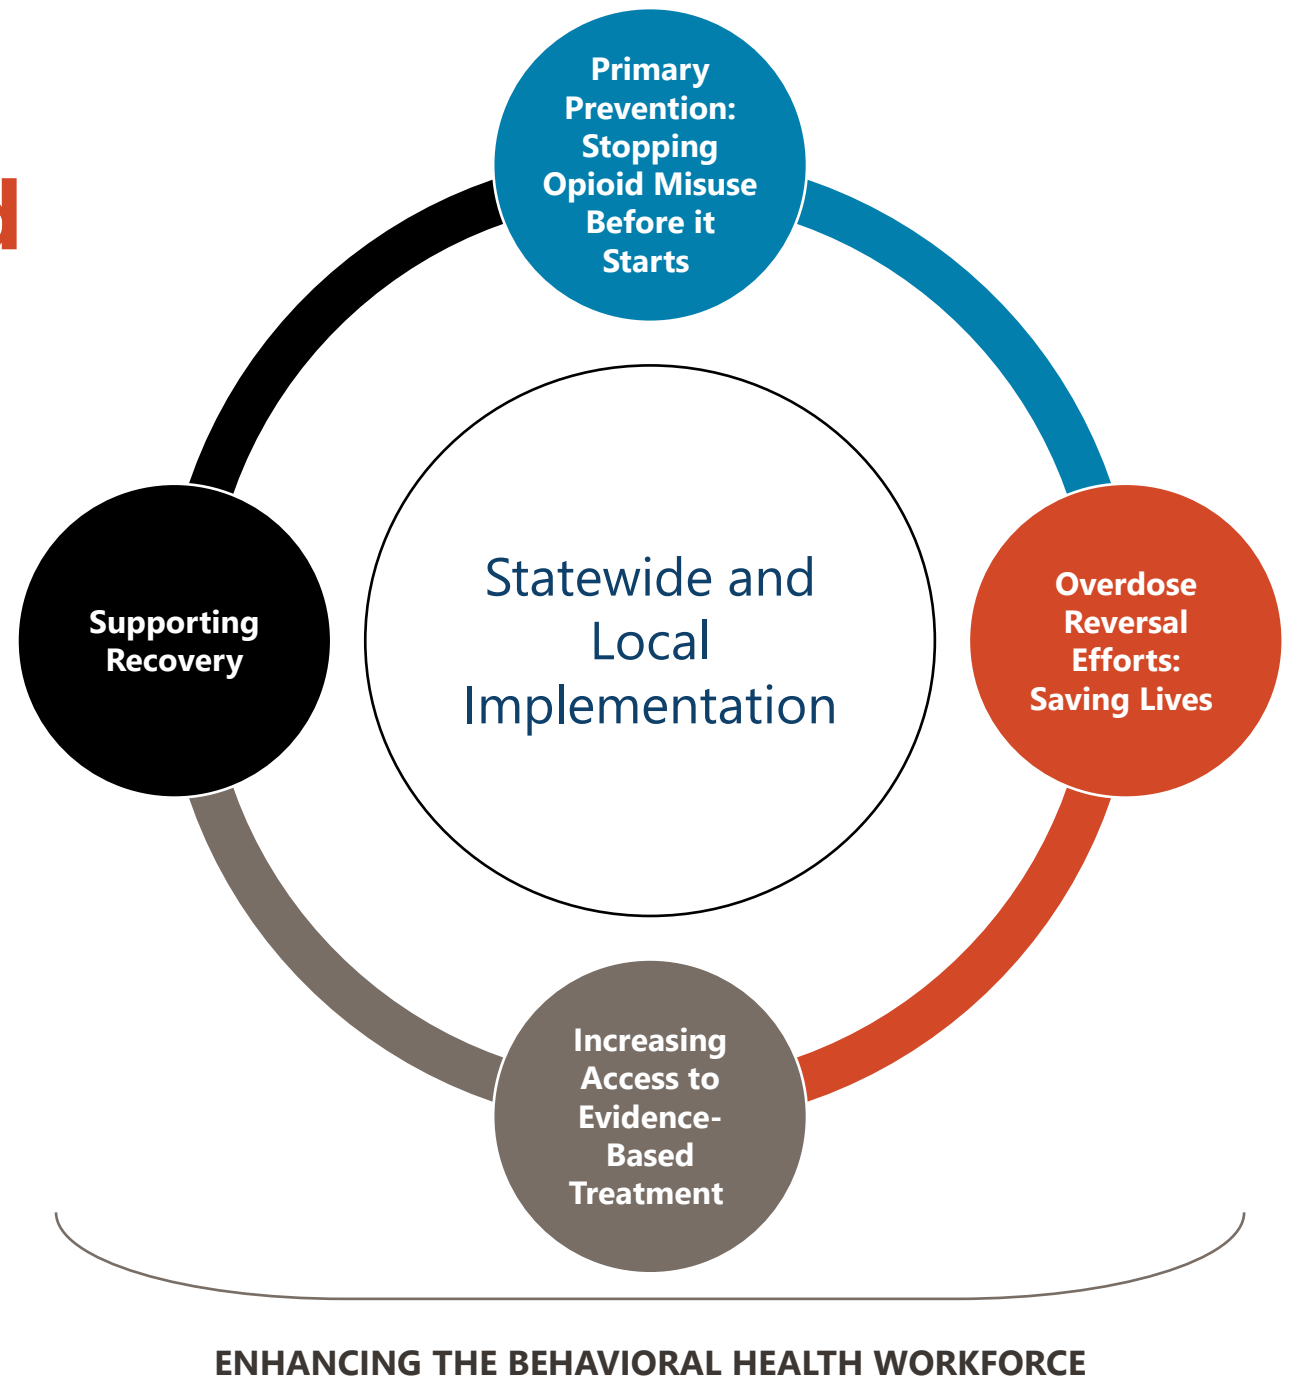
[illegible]

Primary Prevention: Stopping Opioid Misuse Before it Starts

Supporting Recovery

Statewide and Local Implementation

Overdose Reversal Efforts: Saving Lives

Increasing Access to Evidence-Based Treatment

ENHANCING THE BEHAVIORAL HEALTH WORKFORCE